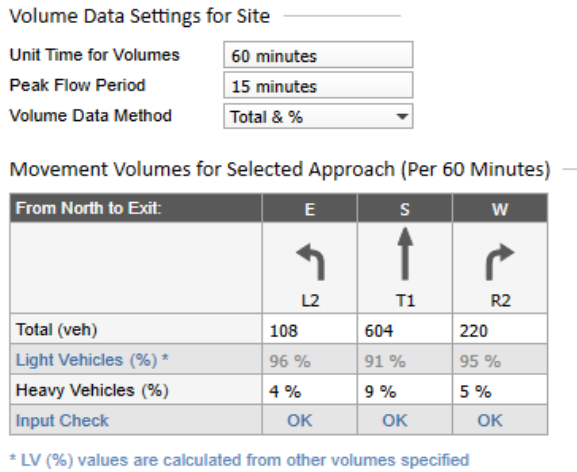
Volume Data Settings for Site

Unit Time for Volumes 60 minutes
Peak Flow Period 15 minutes
Volume Data Method Total & %

Movement Volumes for Selected Approach (Per 60 Minutes)

| From North to Exit: | E | S | W |
|---|---|---|---|
| | L2 | T1 | R2 |
| Total (veh) | 108 | 604 | 220 |
| Light Vehicles (%) * | 96 % | 91 % | 95 % |
| Heavy Vehicles (%) | 4 % | 9 % | 5 % |
| Input Check | OK | OK | OK |

* LV (%) values are calculated from other volumes specified